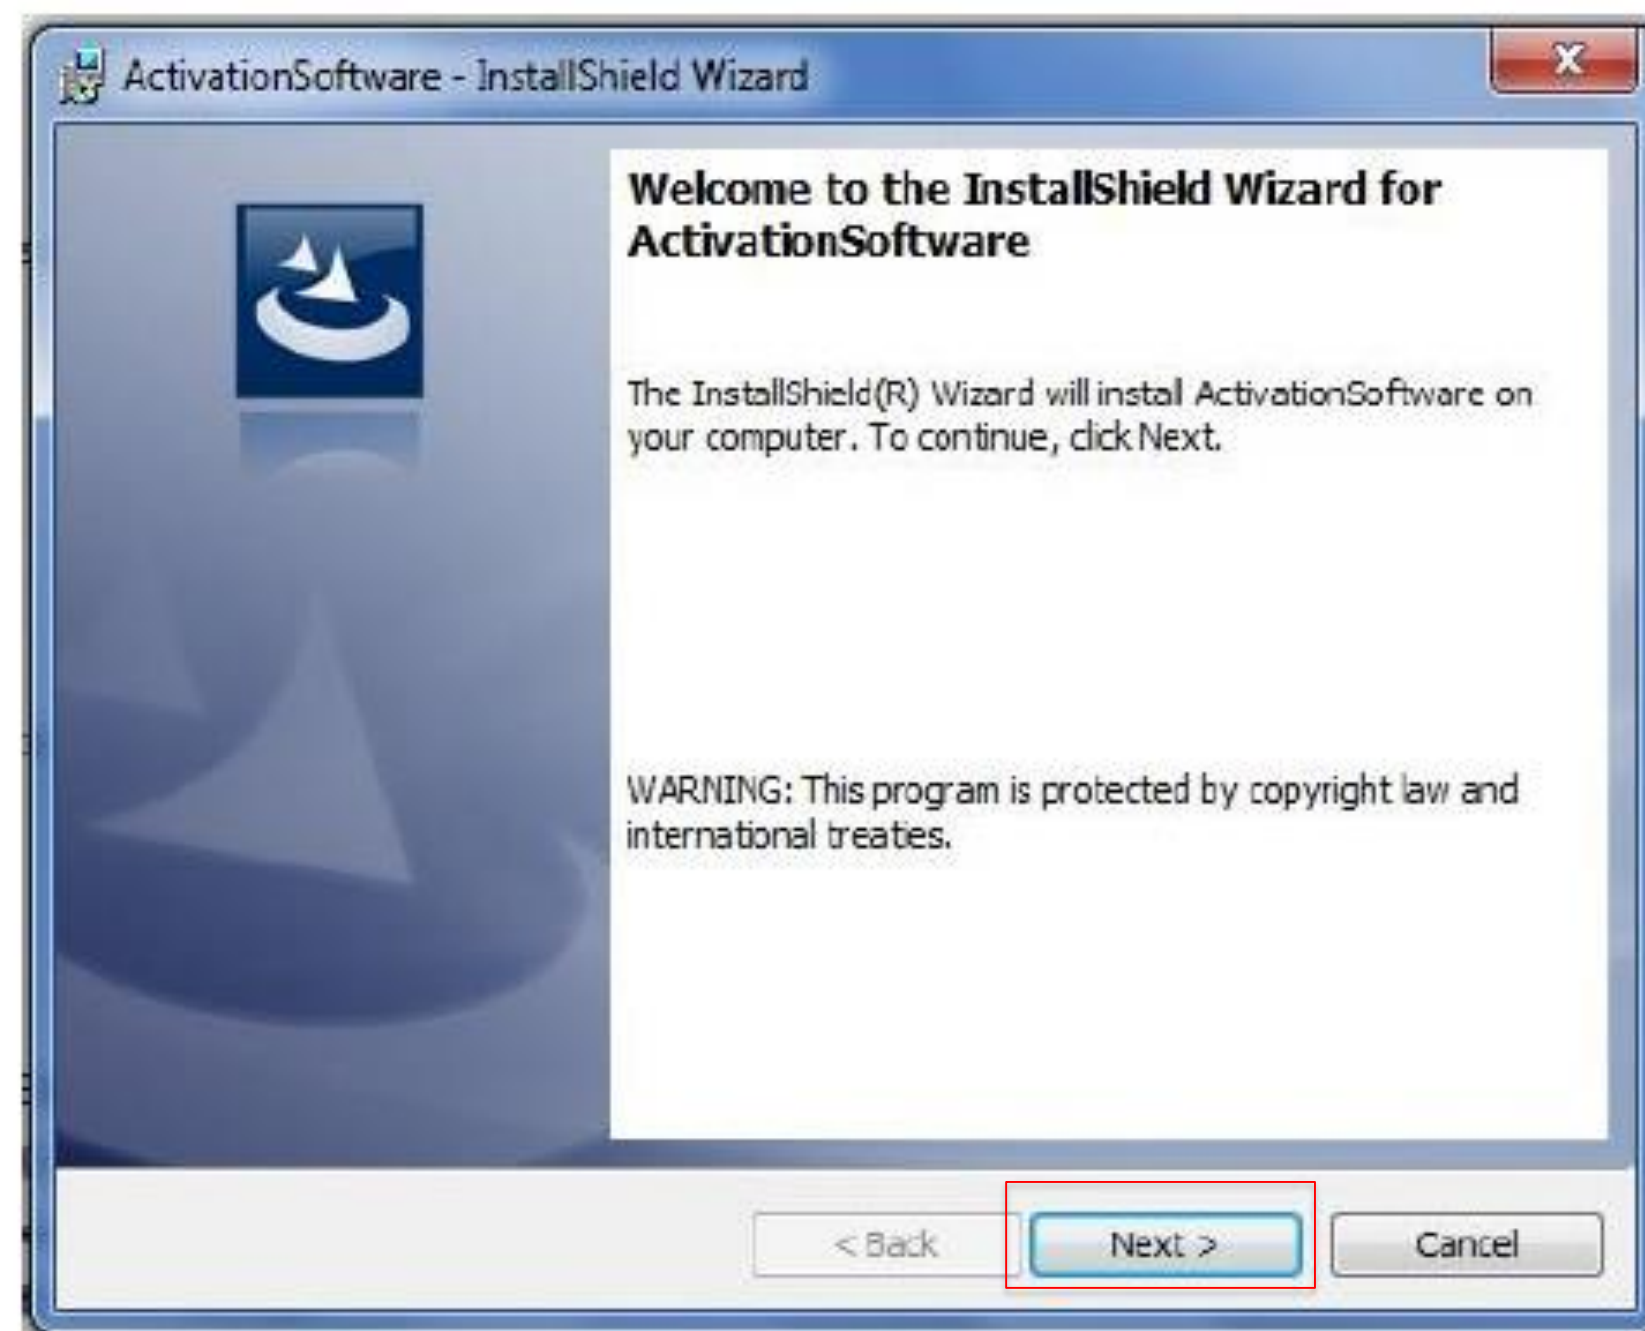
ActivationSoftware - InstallShield Wizard

Welcome to the InstallShield Wizard for ActivationSoftware

The InstallShield(R) Wizard will install ActivationSoftware on your computer. To continue, click Next.

WARNING: This program is protected by copyright law and international treaties.

< Back

Next >

Cancel